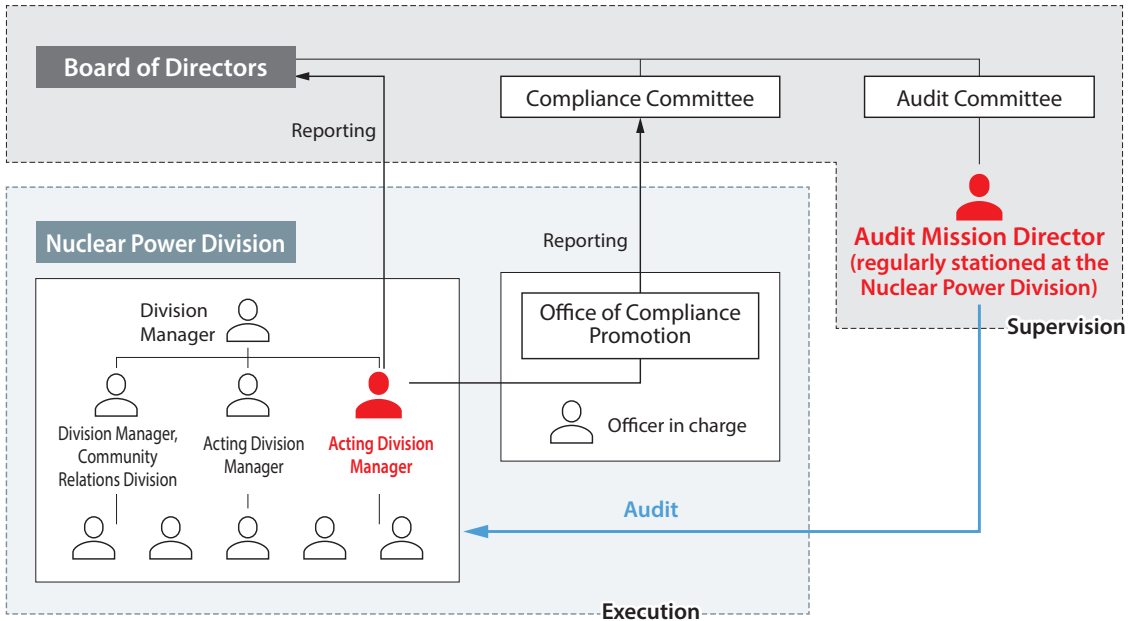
Board of Directors

Compliance Committee

Audit Committee

Reporting

Audit Mission Director
(regularly stationed at the Nuclear Power Division)

Supervision

Nuclear Power Division

Reporting

Division Manager

Office of Compliance Promotion

Officer in charge

Division Manager, Community Relations Division

Acting Division Manager

Acting Division Manager

Audit

Execution